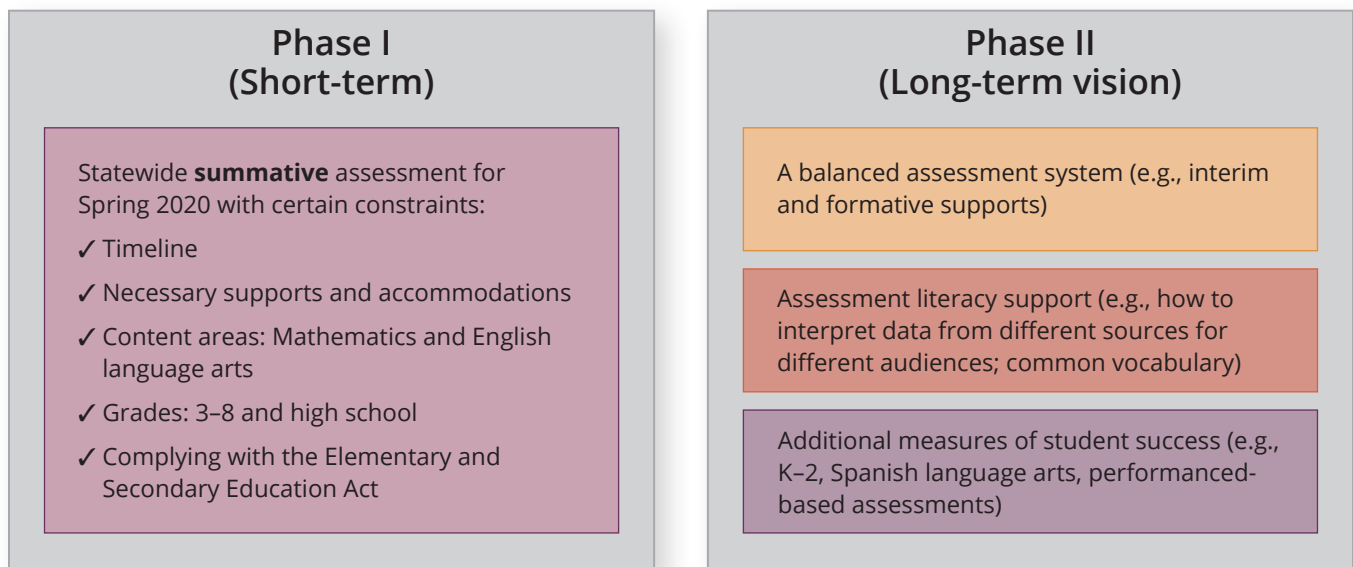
Phase I
(Short-term)

Statewide **summative** assessment for Spring 2020 with certain constraints:

✓ Timeline

✓ Necessary supports and accommodations

✓ Content areas: Mathematics and English language arts

✓ Grades: 3–8 and high school

✓ Complying with the Elementary and Secondary Education Act

Phase II
(Long-term vision)

A balanced assessment system (e.g., interim and formative supports)

Assessment literacy support (e.g., how to interpret data from different sources for different audiences; common vocabulary)

Additional measures of student success (e.g., K–2, Spanish language arts, performanced-based assessments)